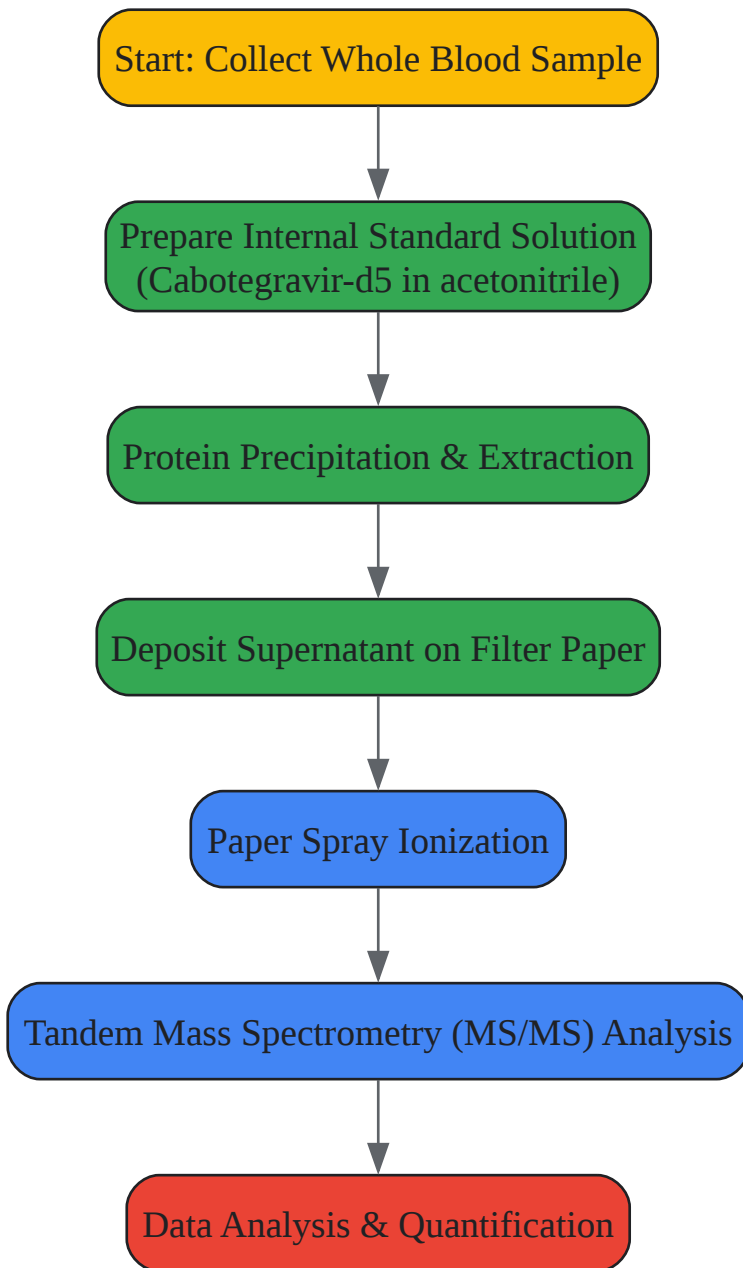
Start: Collect Whole Blood Sample

Prepare Internal Standard Solution (Cabotegravir-d5 in acetonitrile)

Protein Precipitation & Extraction

Deposit Supernatant on Filter Paper

Paper Spray Ionization

Tandem Mass Spectrometry (MS/MS) Analysis

Data Analysis & Quantification